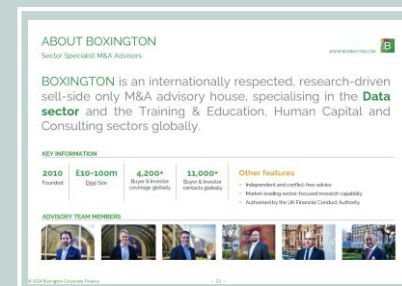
ABOUT BOXINGTON
Sector Specialist M&A Advisors

WWW.BOXINGTON.COM B

BOXINGTON is an internationally respected, research-driven sell-side only M&A advisory house, specialising in the **Data sector** and the Training & Education, Human Capital and Consulting sectors globally.

KEY INFORMATION

2010
Founded

£10-100m
Deal Size

4,200+
Buyer & Investor coverage globally

11,000+
Buyer & Investor contacts globally

Other features
- Independent and conflict-free advice
- Market-leading sector-focused research capability
- Authorised by the UK Financial Conduct Authority

ADVISORY TEAM MEMBERS

© 2024 Boxington Corporate Finance

- 22 -